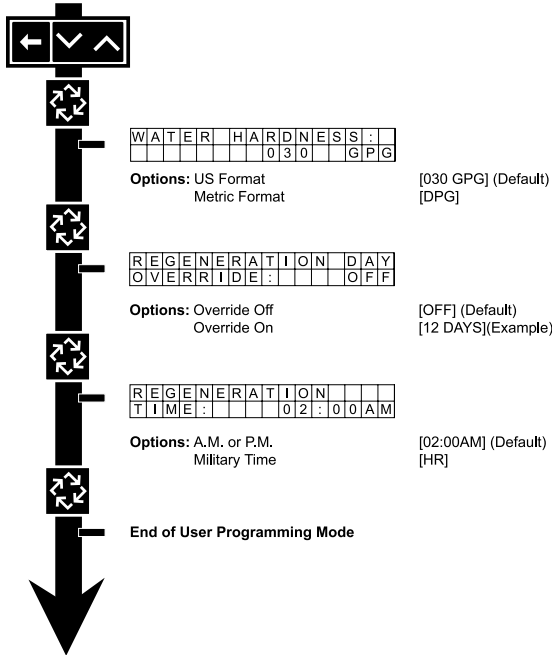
WATER HARDNESS:
030 GPG

Options: US Format [030 GPG] (Default)
Metric Format [DPG]

REGENERATION DAY
OVERRIDE: OFF

Options: Override Off [OFF] (Default)
Override On [12 DAYS](Example)

REGENERATION
TIME: 02:00AM

Options: A.M. or P.M. [02:00AM] (Default)
Military Time [HR]

End of User Programming Mode